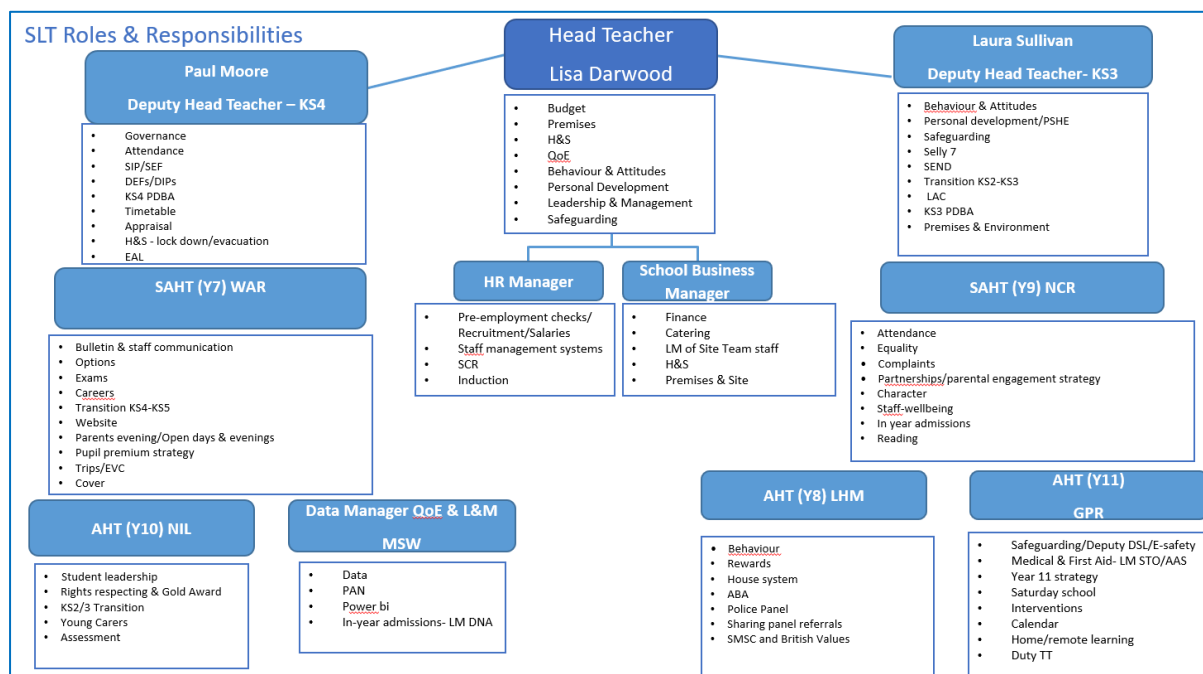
SLT Roles & Responsibilities

Head Teacher

Lisa Darwood

- Budget
- Premises
- H&S
- QoE
- Behaviour & Attitudes
- Personal Development
- Leadership & Management
- Safeguarding

Paul Moore

Deputy Head Teacher – KS4

- Governance
- Attendance
- SIP/SEF
- DEFs/DIPs
- KS4 PDBA
- Timetable
- Appraisal
- H&S - lock down/evacuation
- EAL

Laura Sullivan

Deputy Head Teacher- KS3

- Behaviour & Attitudes
- Personal development/PSHE
- Safeguarding
- Selly 7
- SEND
- Transition KS2-KS3
- LAC
- KS3 PDBA
- Premises & Environment

SAHT (Y7) WAR

- Bulletin & staff communication
- Options
- Exams
- Careers
- Transition KS4-KS5
- Website
- Parents evening/Open days & evenings
- Pupil premium strategy
- Trips/EVC
- Cover

HR Manager

- Pre-employment checks/ Recruitment/Salaries
- Staff management systems
- SCR
- Induction

School Business Manager

- Finance
- Catering
- LM of Site Team staff
- H&S
- Premises & Site

SAHT (Y9) NCR

- Attendance
- Equality
- Complaints
- Partnerships/parental engagement strategy
- Character
- Staff-wellbeing
- In year admissions
- Reading

AHT (Y10) NIL

- Student leadership
- Rights respecting & Gold Award
- KS2/3 Transition
- Young Carers
- Assessment

Data Manager QoE & L&M

MSW

- Data
- PAN
- Power bi
- In-year admissions- LM DNA

AHT (Y8) LHM

- Behaviour
- Rewards
- House system
- ABA
- Police Panel
- Sharing panel referrals
- SMSC and British Values

AHT (Y11)

GPR

- Safeguarding/Deputy DSL/E-safety
- Medical & First Aid- LM STO/AAS
- Year 11 strategy
- Saturday school
- Interventions
- Calendar
- Home/remote learning
- Duty TT